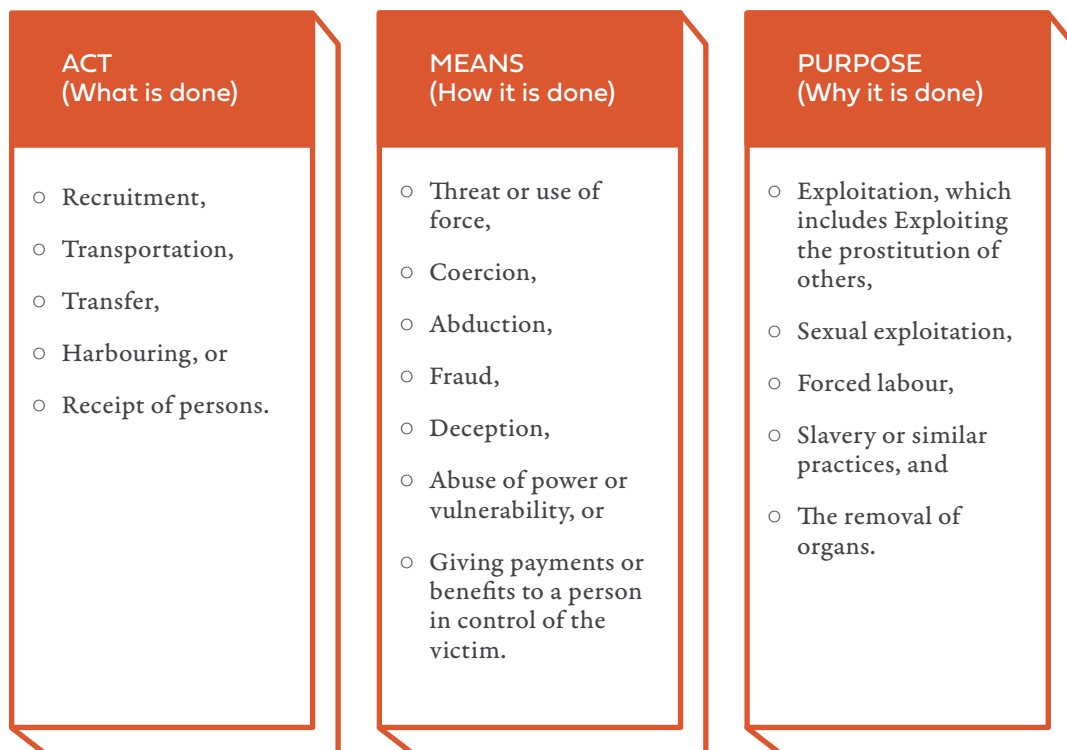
ACT
(What is done)

○ Recruitment,

○ Transportation,

○ Transfer,

○ Harbouring, or

○ Receipt of persons.

MEANS
(How it is done)

○ Threat or use of force,

○ Coercion,

○ Abduction,

○ Fraud,

○ Deception,

○ Abuse of power or vulnerability, or

○ Giving payments or benefits to a person in control of the victim.

PURPOSE
(Why it is done)

○ Exploitation, which includes Exploiting the prostitution of others,

○ Sexual exploitation,

○ Forced labour,

○ Slavery or similar practices, and

○ The removal of organs.